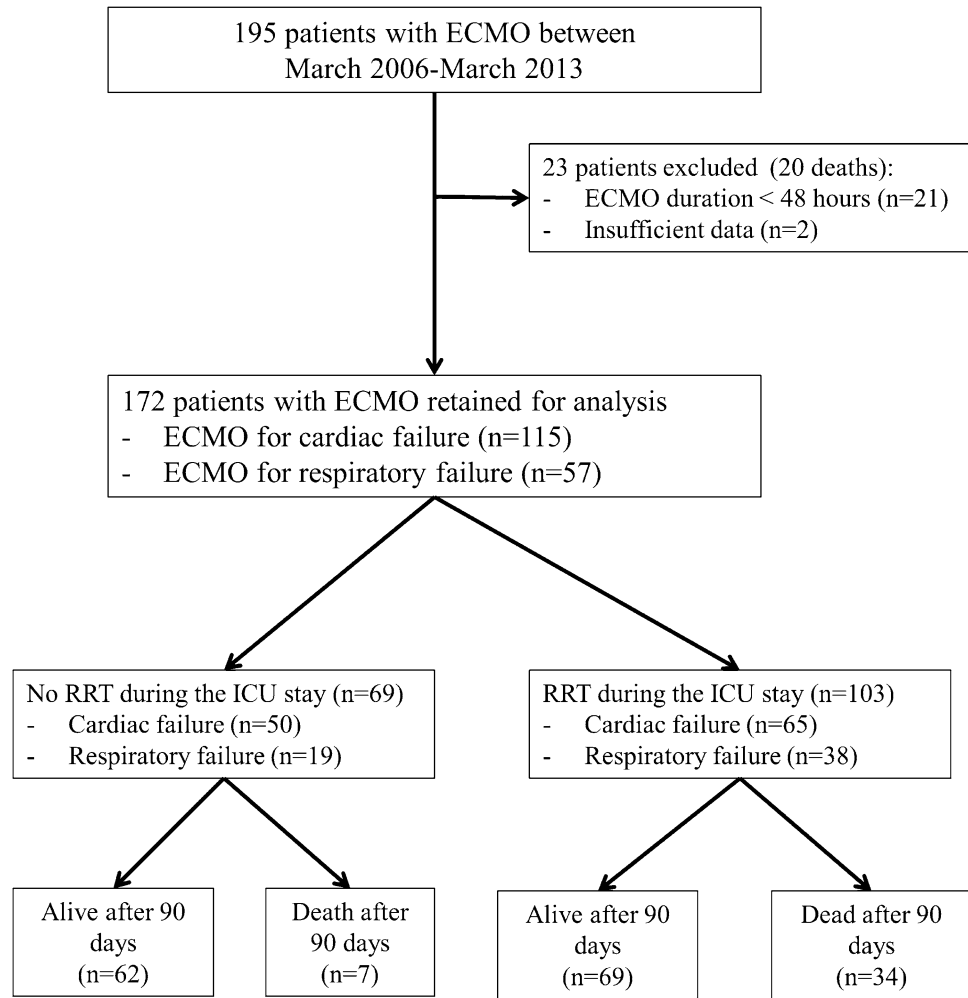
195 patients with ECMO between March 2006-March 2013

23 patients excluded (20 deaths):
- ECMO duration < 48 hours (n=21)
- Insufficient data (n=2)

172 patients with ECMO retained for analysis
- ECMO for cardiac failure (n=115)
- ECMO for respiratory failure (n=57)

No RRT during the ICU stay (n=69)
- Cardiac failure (n=50)
- Respiratory failure (n=19)

RRT during the ICU stay (n=103)
- Cardiac failure (n=65)
- Respiratory failure (n=38)

Alive after 90 days (n=62)

Death after 90 days (n=7)

Alive after 90 days (n=69)

Dead after 90 days (n=34)